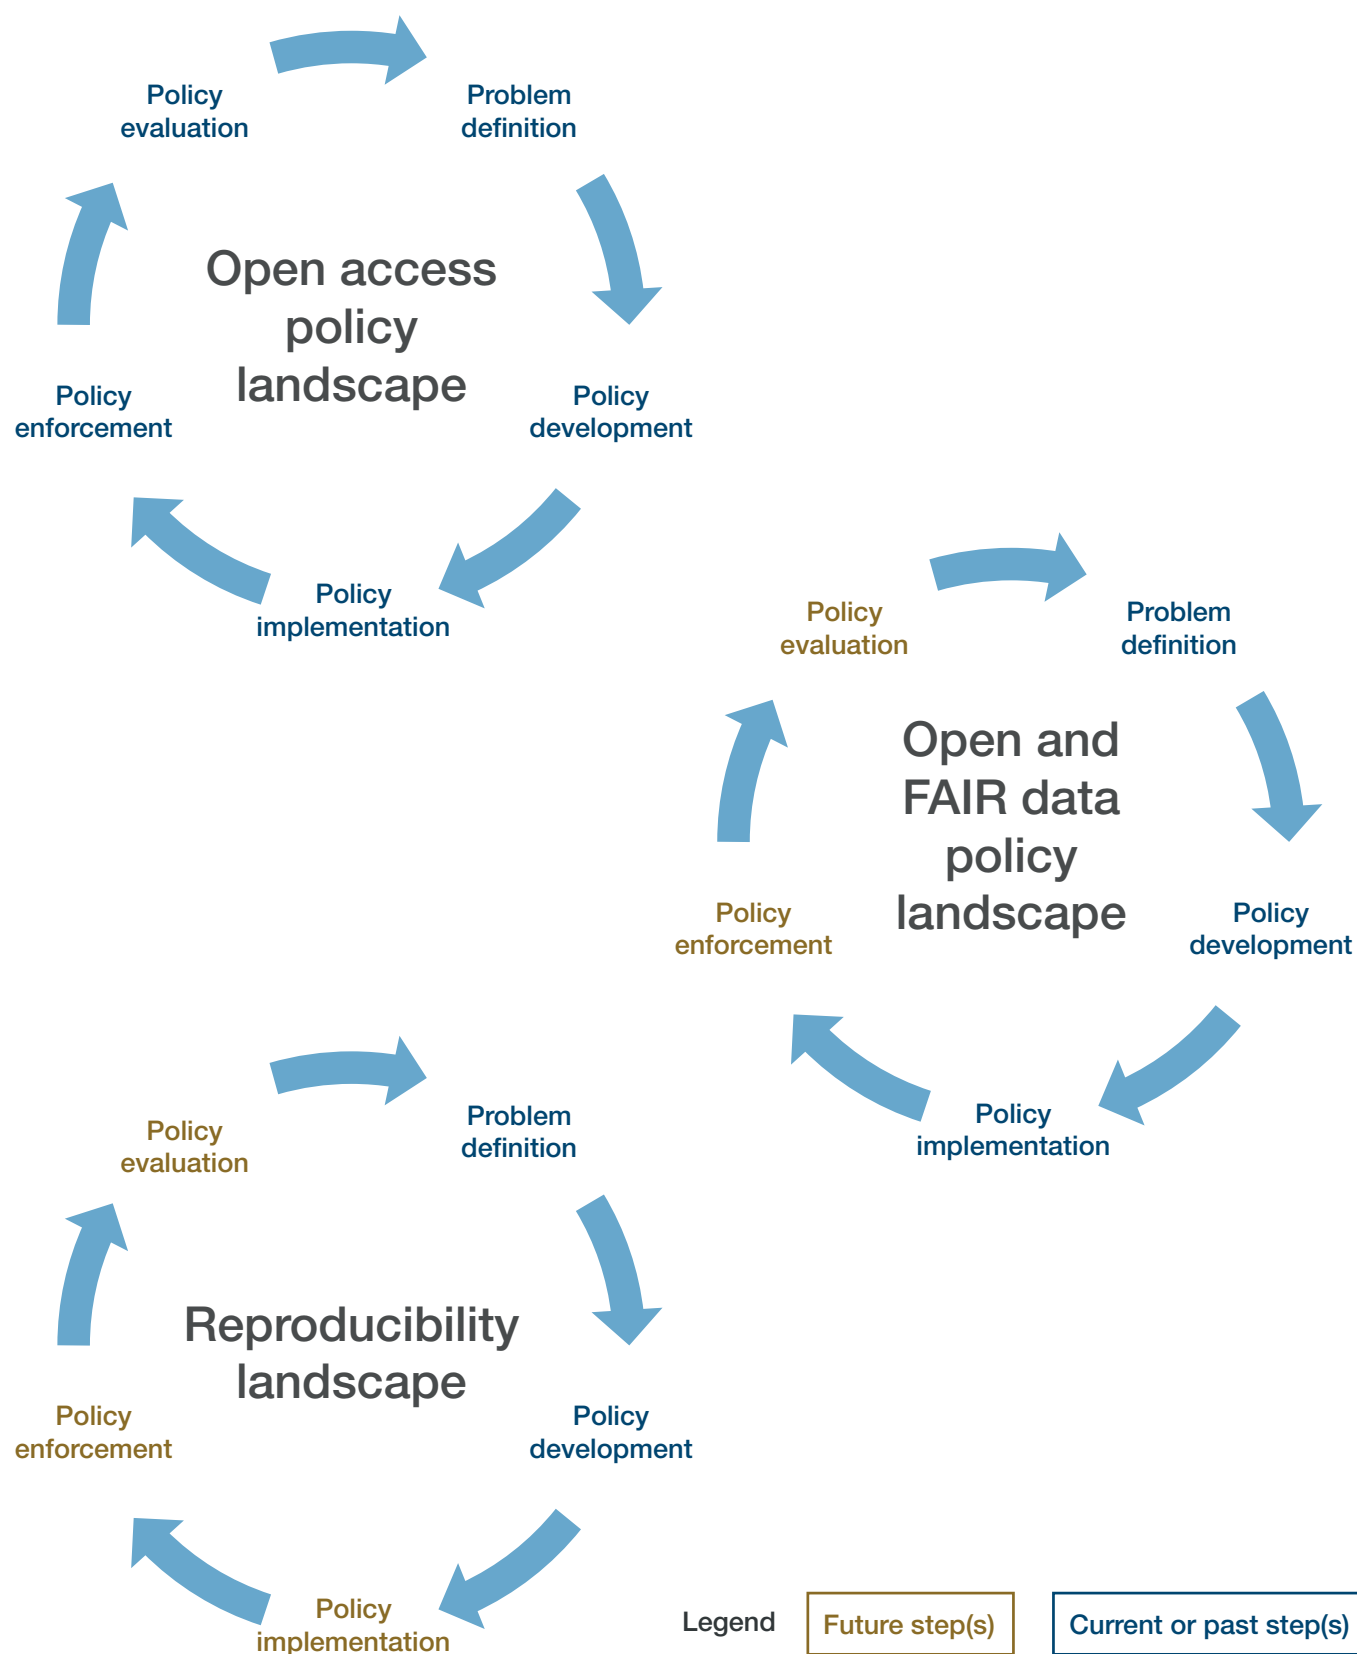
Policy evaluation

Problem definition

Open access policy landscape

Policy enforcement

Policy development

Policy implementation

Policy evaluation

Problem definition

Open and FAIR data policy landscape

Policy enforcement

Policy development

Policy implementation

Policy evaluation

Problem definition

Reproducibility landscape

Policy enforcement

Policy development

Policy implementation

Legend Future step(s) Current or past step(s)